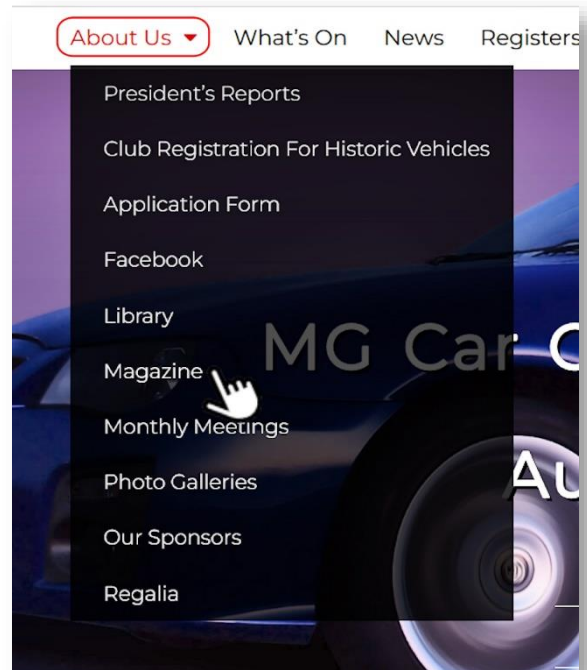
About Us What's On News Registers

President's Reports

Club Registration For Historic Vehicles

Application Form

Facebook

Library

Magazine

Monthly Meetings

Photo Galleries

Our Sponsors

Regalia

MG Car C

Au